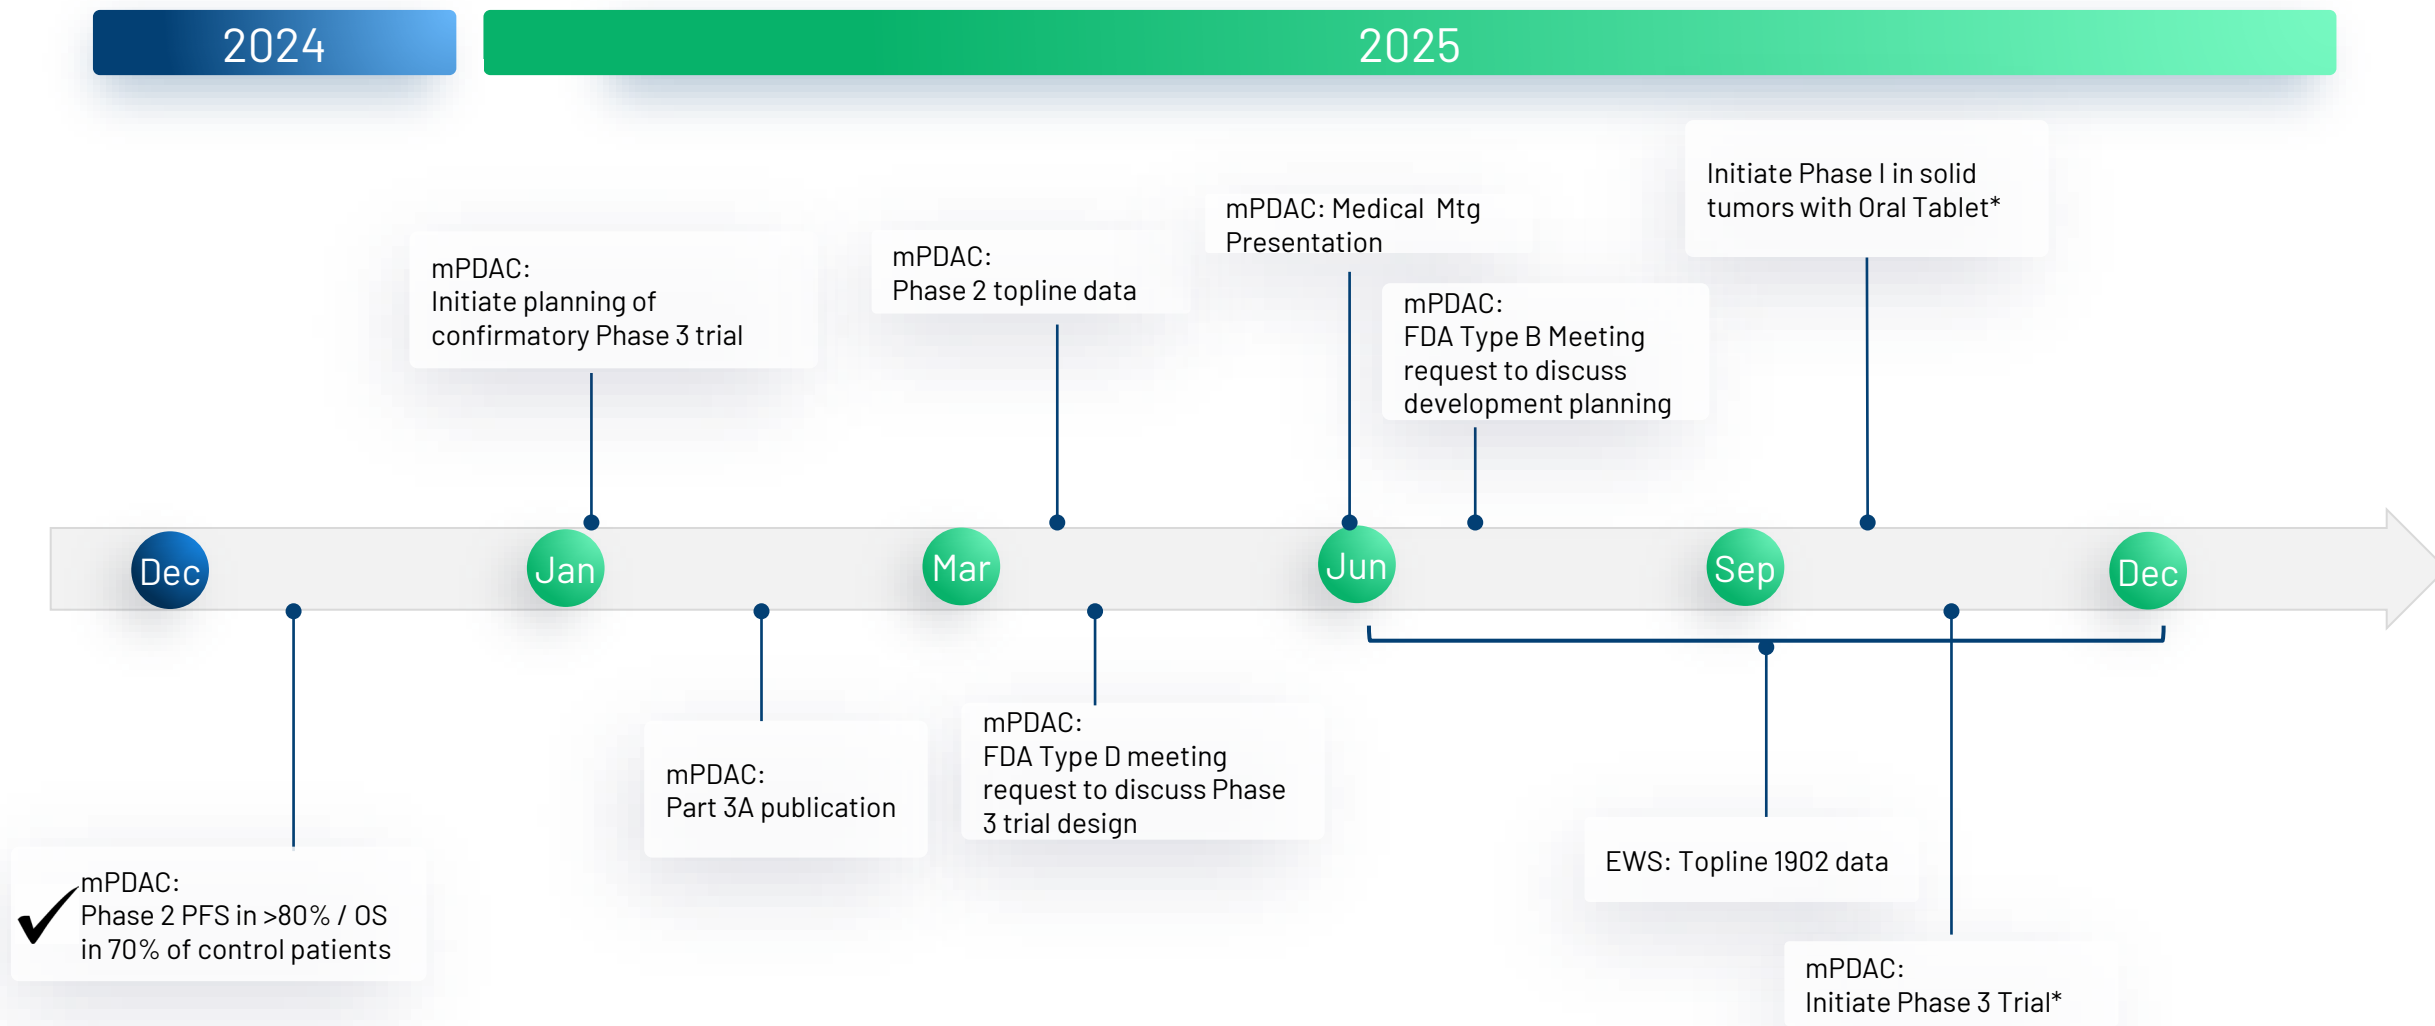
2024

2025

Initiate Phase I in solid tumors with Oral Tablet*

mPDAC: Medical Mtg Presentation

mPDAC:
Initiate planning of confirmatory Phase 3 trial

mPDAC:
Phase 2 topline data

mPDAC:
FDA Type B Meeting request to discuss development planning

Dec

Jan

Mar

Jun

Sep

Dec

mPDAC:
Part 3A publication

mPDAC:
FDA Type D meeting request to discuss Phase 3 trial design

EWS: Topline 1902 data

mPDAC:
Phase 2 PFS in >80% / OS in 70% of control patients

mPDAC:
Initiate Phase 3 Trial*